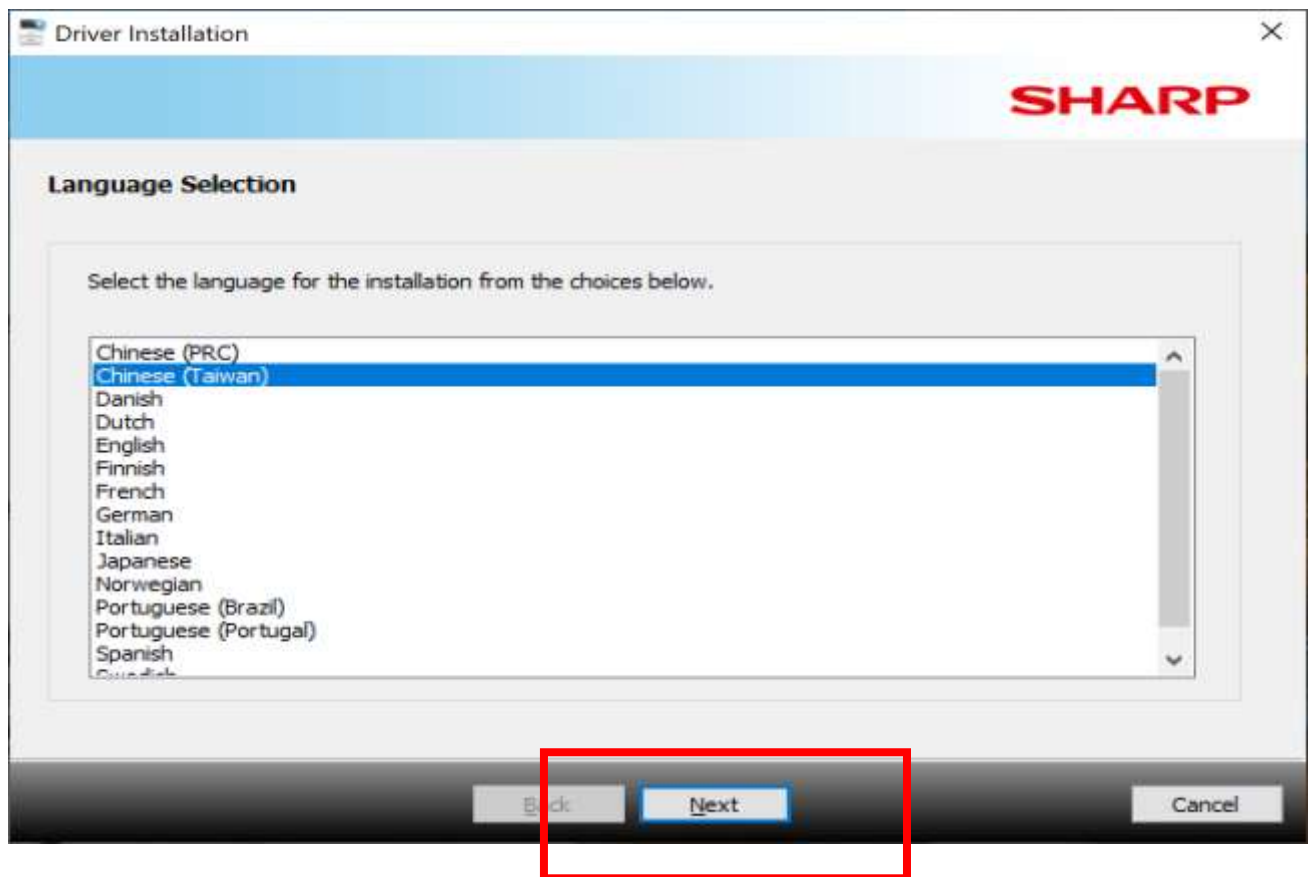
Driver Installation

SHARP

Language Selection

Select the language for the installation from the choices below.

Chinese (PRC)
Chinese (Taiwan)
Danish
Dutch
English
Finnish
French
German
Italian
Japanese
Norwegian
Portuguese (Brazil)
Portuguese (Portugal)
Spanish
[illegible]

Back
Next
Cancel